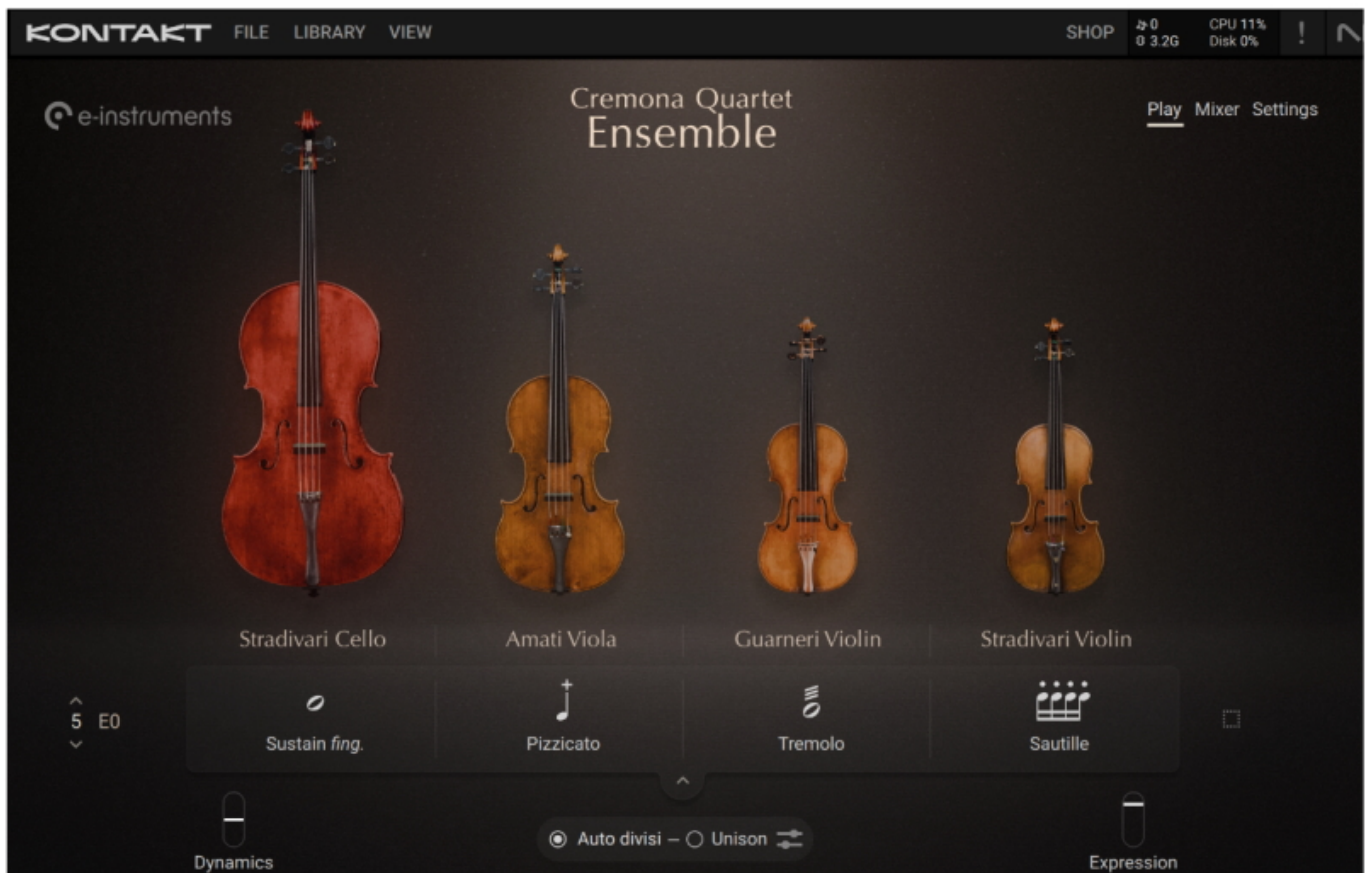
KONTAKT FILE LIBRARY VIEW

SHOP 0 0 3.2G CPU 11% Disk 0% !

e-instruments

Cremona Quartet
Ensemble

Play Mixer Settings

Stradivari Cello
Amati Viola
Guarneri Violin
Stradivari Violin

5 E0

Sustain *fing.*
Pizzicato
Tremolo
Sautille

Dynamics
Auto divisi – Unison
Expression